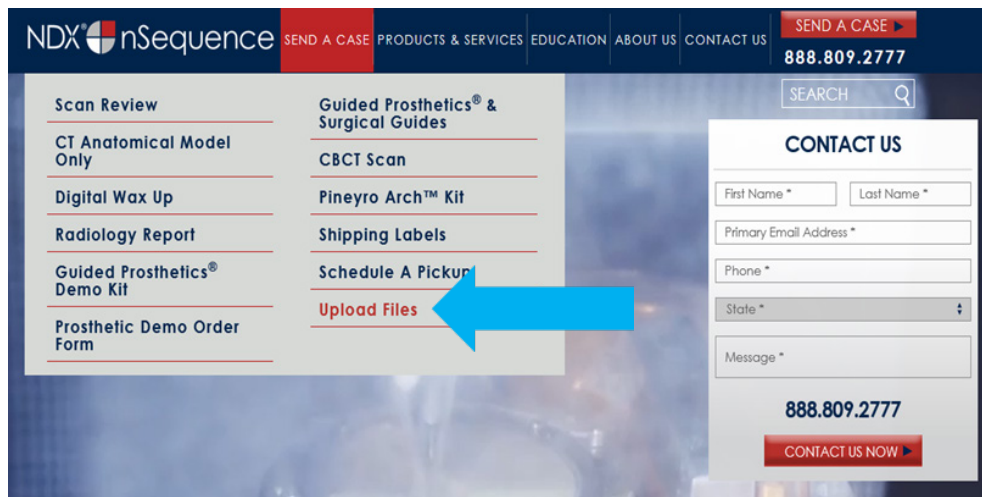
NDX® nSequence SEND A CASE PRODUCTS & SERVICES EDUCATION ABOUT US CONTACT US

SEND A CASE ▶

888.809.2777

SEARCH

Scan Review

CT Anatomical Model Only

Digital Wax Up

Radiology Report

Guided Prosthetics® Demo Kit

Prosthetic Demo Order Form

Guided Prosthetics® & Surgical Guides

CBCT Scan

Pineyro Arch™ Kit

Shipping Labels

Schedule A Pickup

Upload Files

CONTACT US

First Name *

Last Name *

Primary Email Address *

Phone *

State *

Message *

888.809.2777

CONTACT US NOW ▶